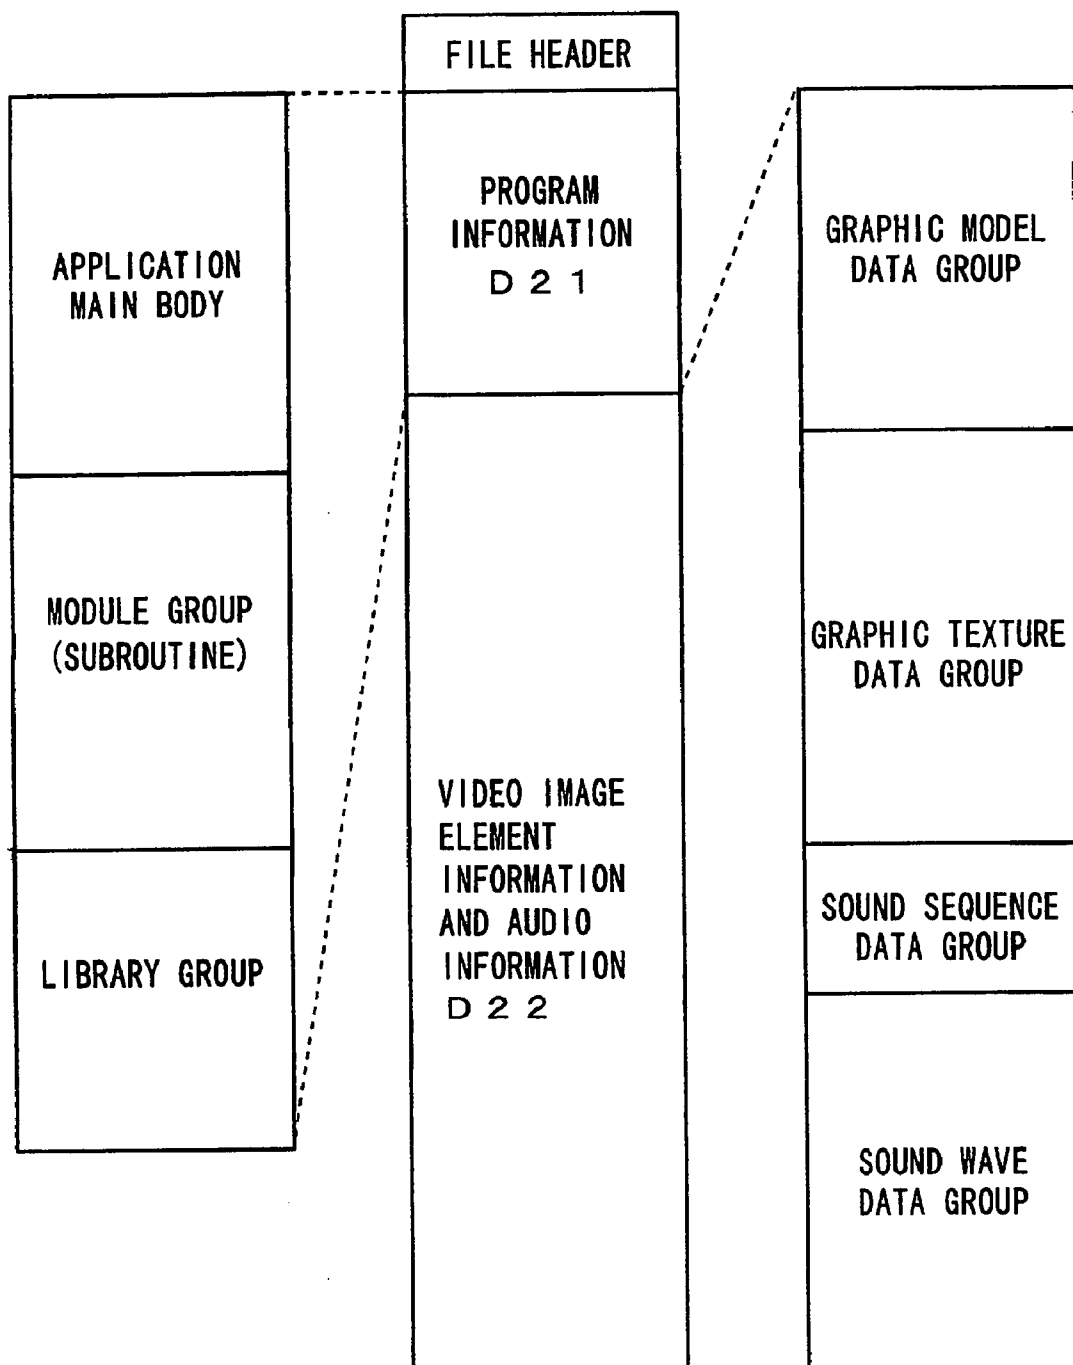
FILE HEADER

APPLICATION MAIN BODY

PROGRAM INFORMATION D21

GRAPHIC MODEL DATA GROUP

MODULE GROUP (SUBROUTINE)

GRAPHIC TEXTURE DATA GROUP

VIDEO IMAGE ELEMENT INFORMATION AND AUDIO INFORMATION D22

LIBRARY GROUP

SOUND SEQUENCE DATA GROUP

SOUND WAVE DATA GROUP